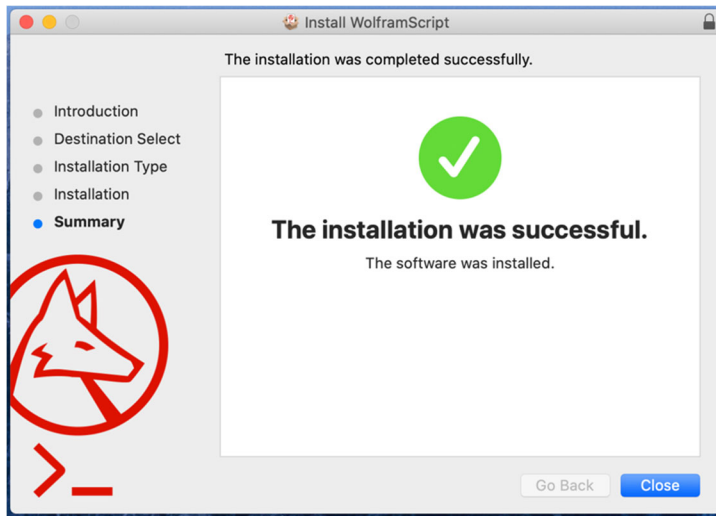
Install WolframScript

The installation was completed successfully.

Introduction
Destination Select
Installation Type
Installation
Summary

The installation was successful.

The software was installed.

>_

Go Back
Close